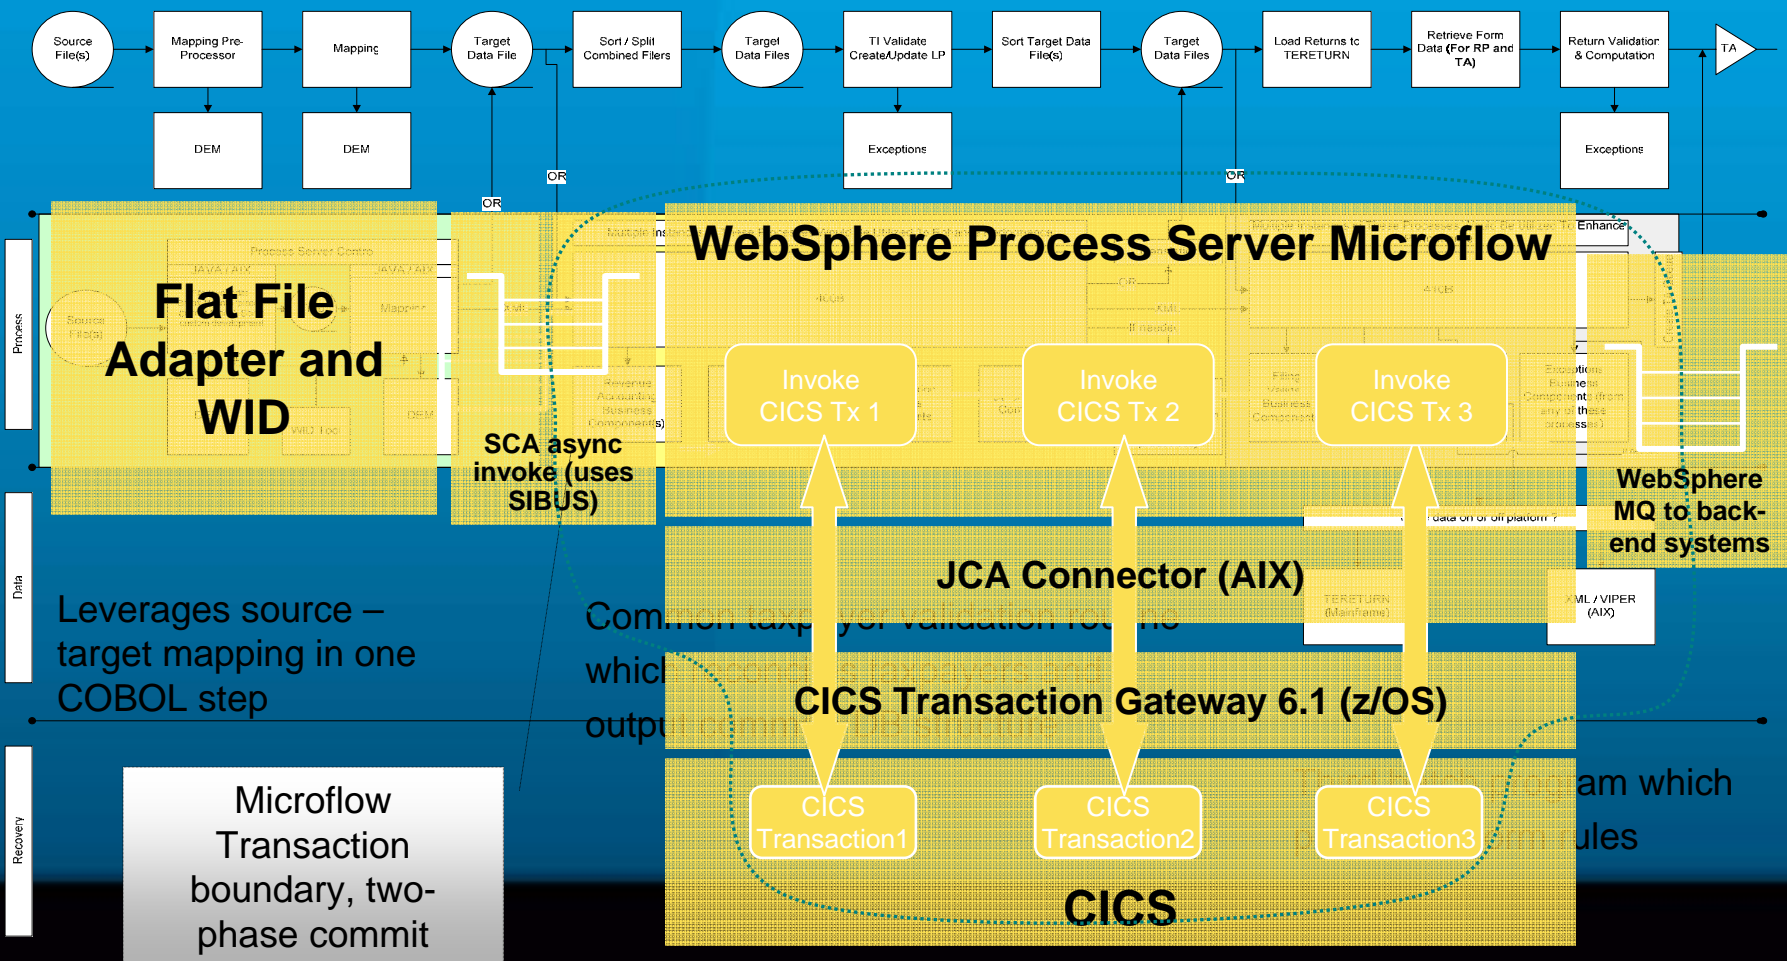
Source File(s)

Mapping Pre-Processor

Mapping

Target Data File

Sort / Split Combined Filers

Target Data Files

TI Validate Create/Update LP

Sort Target Data File(s)

Target Data Files

Load Returns to TERETURN

Retrieve Form Data (For RP and TA)

Return Validation & Computation

TA

DEM

DEM

Exceptions

Exceptions

OR

OR

OR

Process

Data

Recovery

Flat File Adapter and WID

SCA async invoke (uses SIBUS)

WebSphere Process Server Microflow

Invoke CICS Tx 1

Invoke CICS Tx 2

Invoke CICS Tx 3

WebSphere MQ to back-end systems

JCA Connector (AIX)

XML / VIPER (AIX)

TERETURN (Mainframe)

Leverages source – target mapping in one COBOL step

Com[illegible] which outp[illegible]

CICS Transaction Gateway 6.1 (z/OS)

am which

ules

CICS Transaction1

CICS Transaction2

CICS Transaction3

CICS

Microflow Transaction boundary, two-phase commit